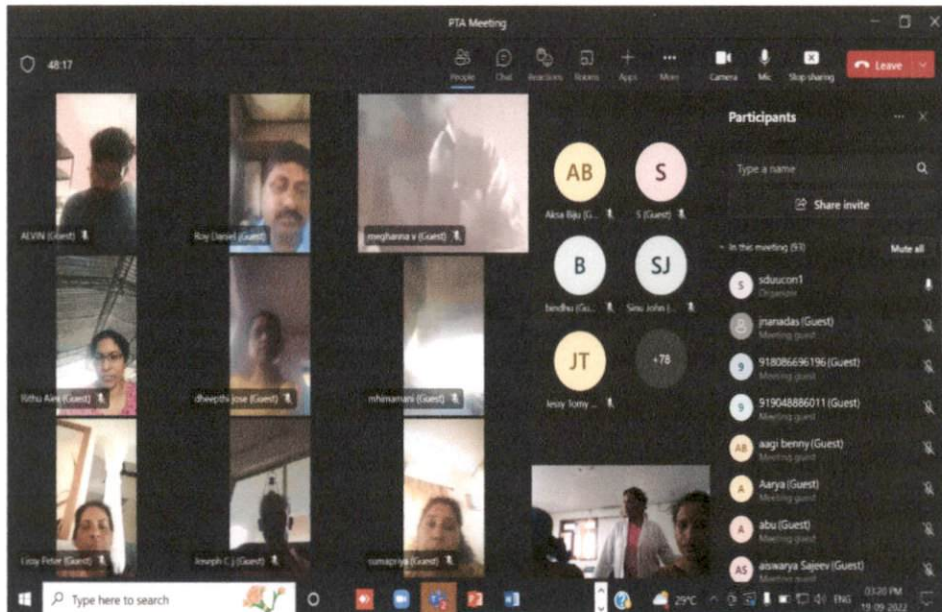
PTA Meeting

48:17

People Chat Reactions Rooms Apps More Camera Mic Stop sharing Leave

ALVIN (Guest)
Roy Daniel (Guest)
meghanna v (Guest)
Rithu Aine (Guest)
dheepthi jose (Guest)
mhimamani (Guest)
Lissy Peter (Guest)
Joseph C J (Guest)
sunapriya (Guest)

AB
Aksa Biju (G...
S
S (Guest)
B
bindhu (Gu...
SJ
Sinu John (...
JT
lessy Tomy ...
+78

Participants

Type a name

Share invite

In this meeting (93)
Mute all

S sduucon1
Organizer
jnanadas (Guest)
Meeting guest
9 918086696196 (Guest)
Meeting guest
9 919048886011 (Guest)
Meeting guest
AB aagi benny (Guest)
Meeting guest
A Aarya (Guest)
Meeting guest
A abu (Guest)
Meeting guest
AS aiswarya Sajeev (Guest)
Meeting guest

Type here to search
29°C ENG 03:20 PM 19-09-2022